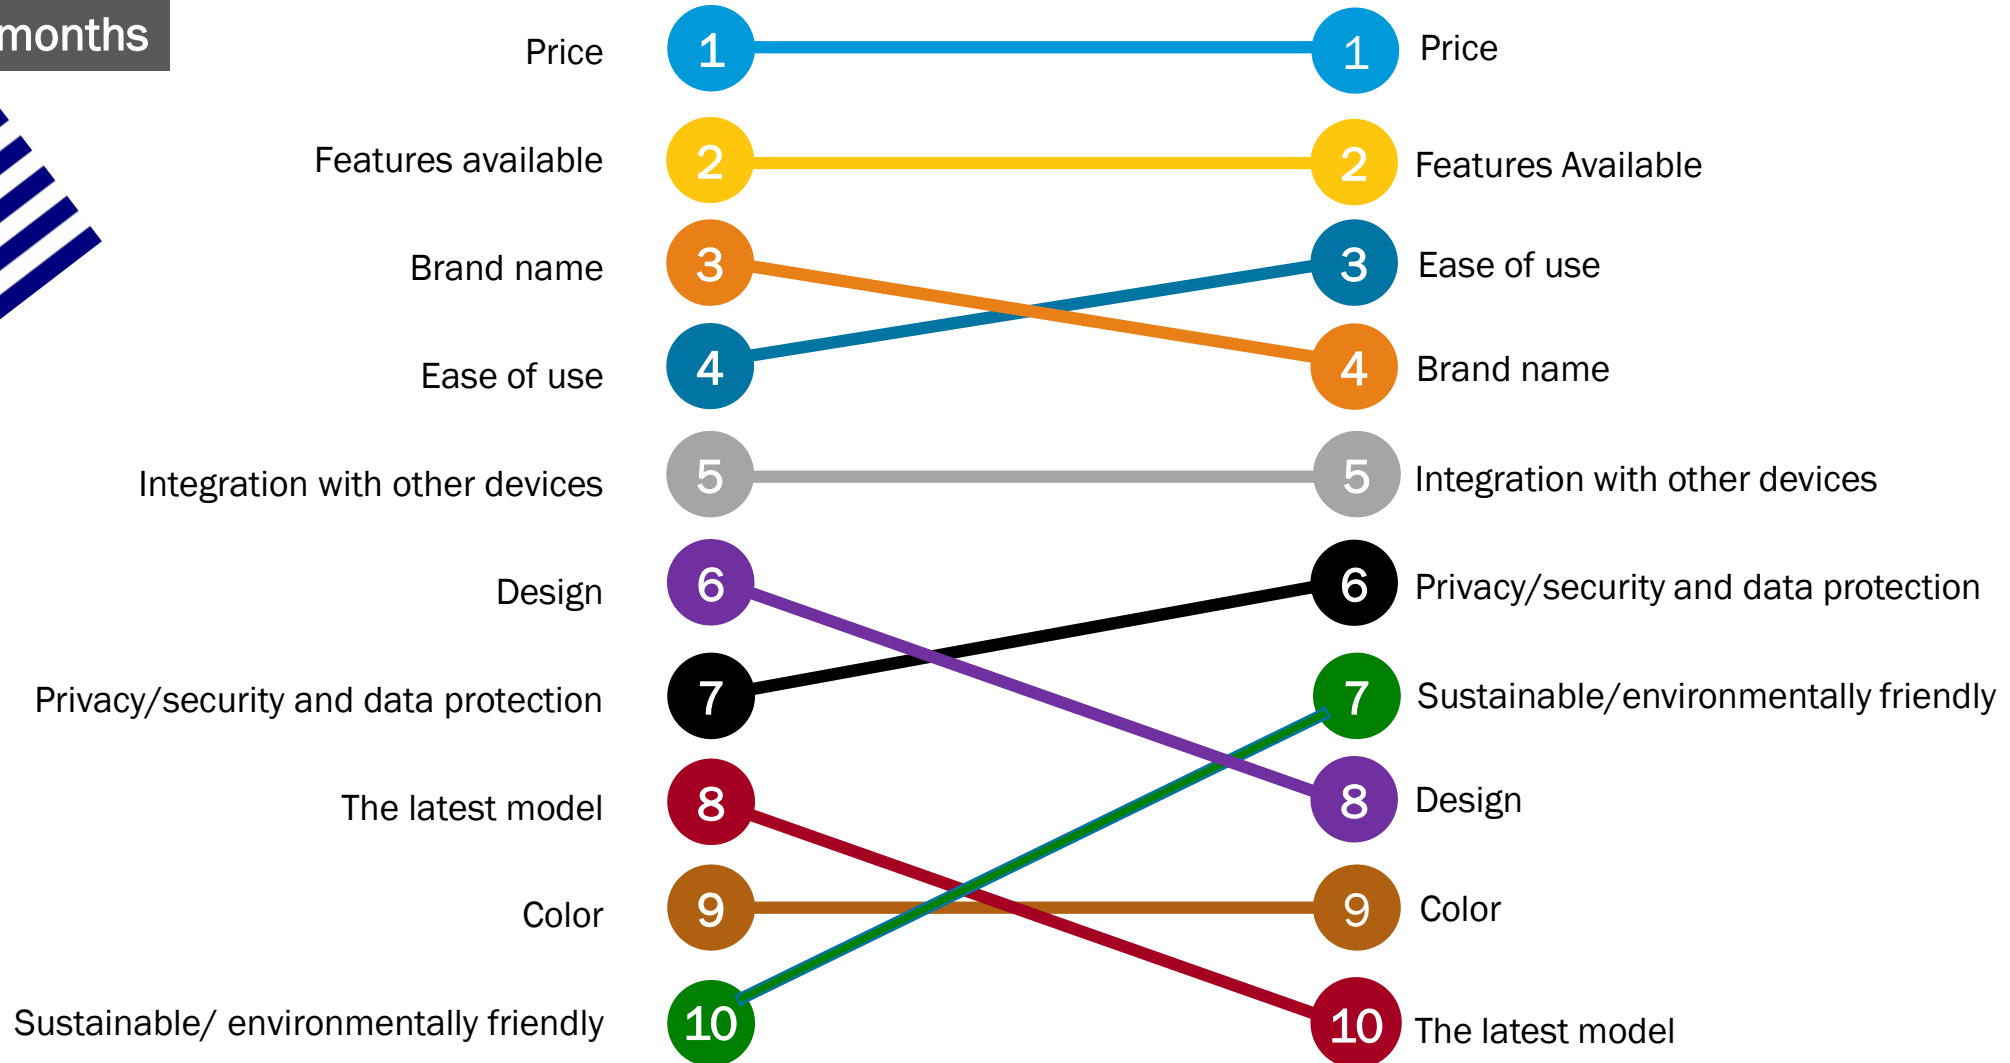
months

Price
1
1
Price

Features available
2
2
Features Available

Brand name
3
3
Ease of use

Ease of use
4
4
Brand name

Integration with other devices
5
5
Integration with other devices

Design
6
6
Privacy/security and data protection

Privacy/security and data protection
7
7
Sustainable/environmentally friendly

The latest model
8
8
Design

Color
9
9
Color

Sustainable/ environmentally friendly
10
10
The latest model